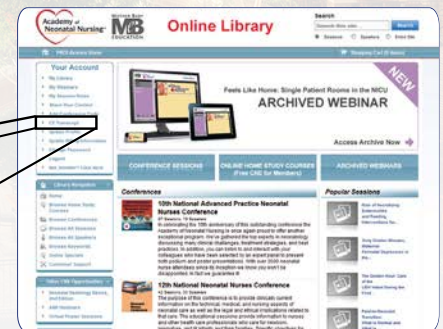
Academy of Neonatal Nursing

MB EDUCATION

Online Library

Search

Search

Sessions Speakers Entire Site

Your Account

My Library

My Webinars

My Session Notes

Share Your Content

CE Transcript

Feels Like Home: Single Patient Rooms in the NICU

NEW

ARCHIVED WEBINAR

Access Archive Now

CONFERENCE SESSIONS

ONLINE HOME STUDY COURSES (Free CNE for Members)

ARCHIVED WEBINARS

Conferences

10th National Advanced Practice Neonatal Nurses Conference

12th National Neonatal Nurses Conference

Popular Sessions

Library Navigation

Home

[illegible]